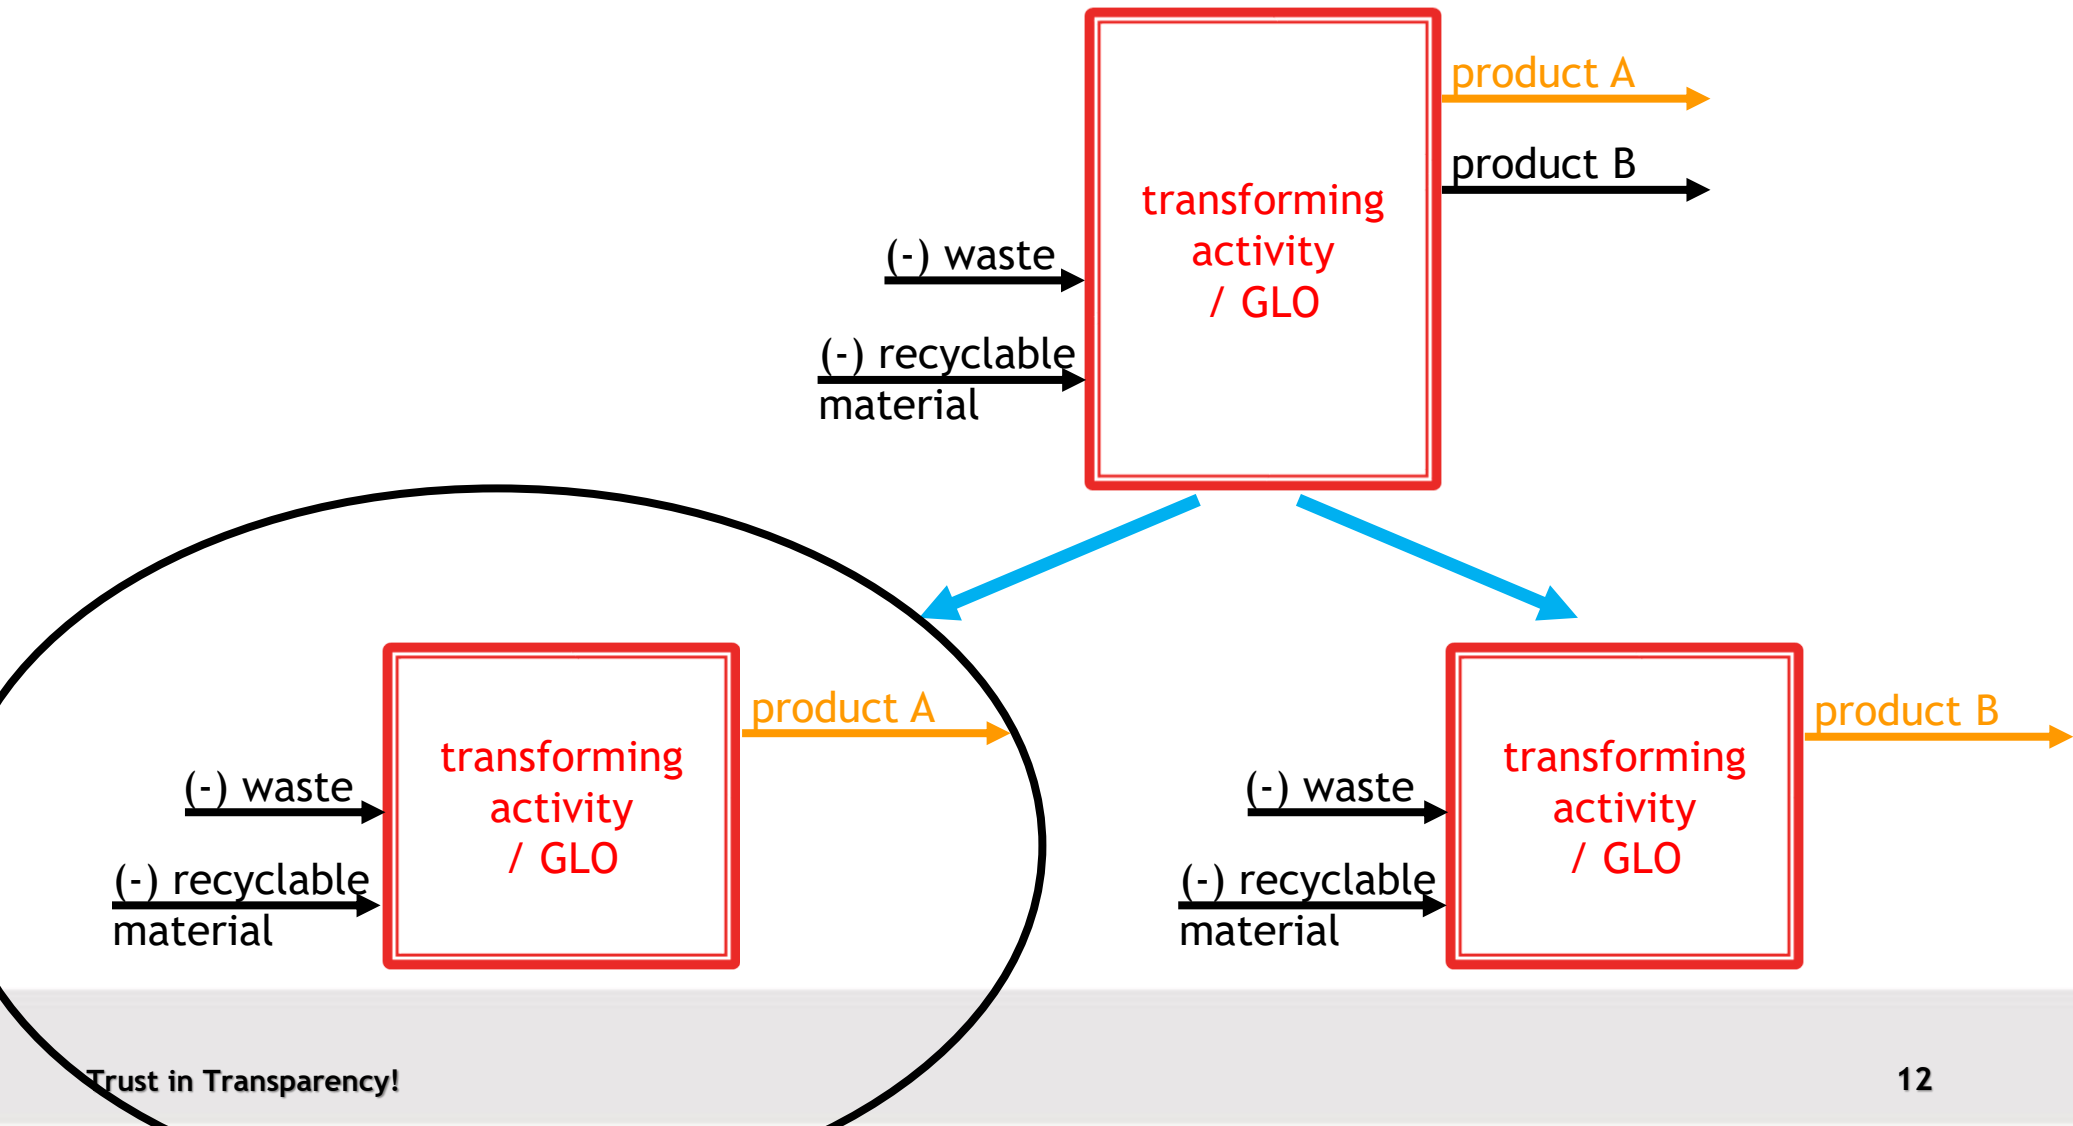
(-) waste

(-) recyclable material

transforming activity / GLO

product A

product B

(-) waste

(-) recyclable material

transforming activity / GLO

product A

(-) waste

(-) recyclable material

transforming activity / GLO

product B

Trust in Transparency!

12